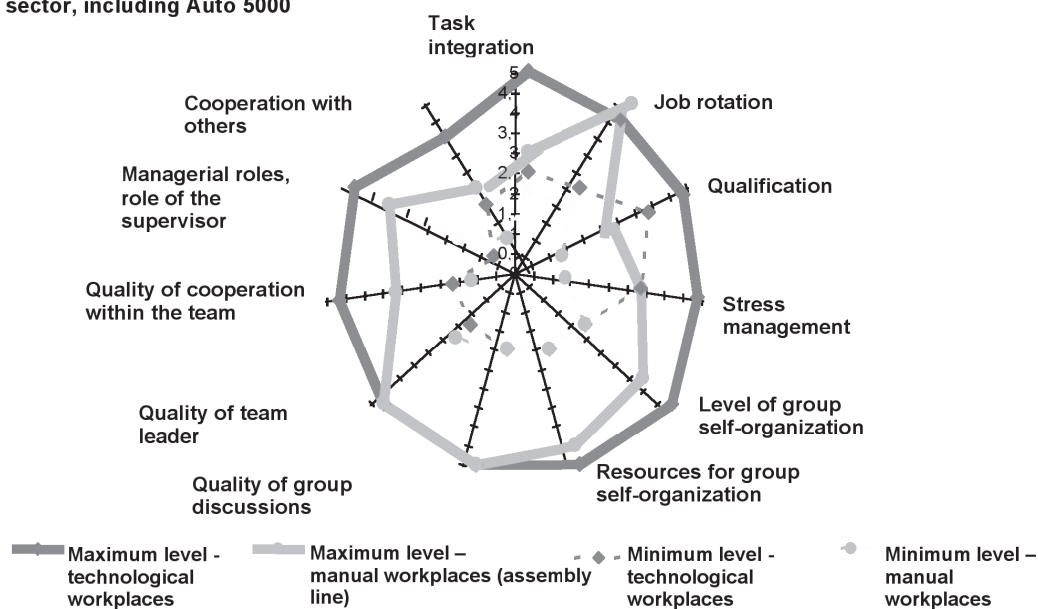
sector, including Auto 5000

Task integration

5
4
3
2
1
0

Job rotation

Qualification

Stress management

Level of group self-organization

Resources for group self-organization

Quality of group discussions

Quality of team leader

Quality of cooperation within the team

Managerial roles, role of the supervisor

Cooperation with others

Maximum level - technological workplaces

Maximum level – manual workplaces (assembly line)

Minimum level - technological workplaces

Minimum level – manual workplaces